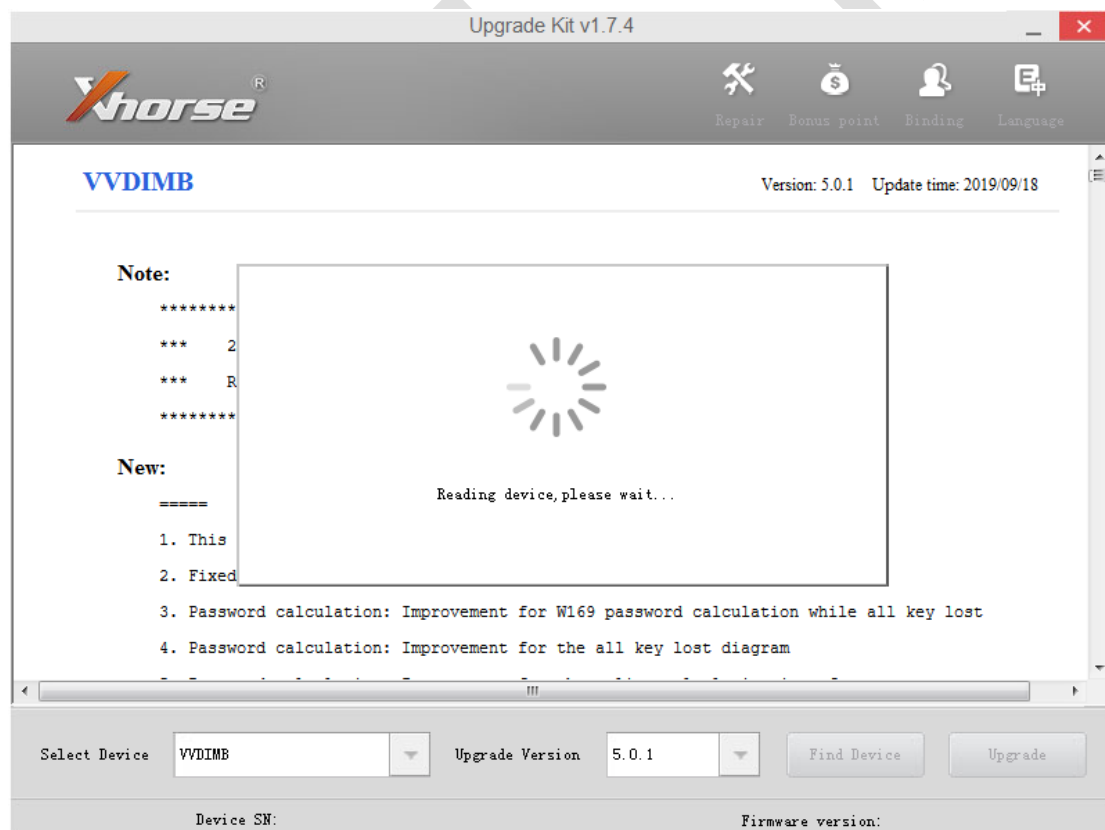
Upgrade Kit v1.7.4

Xhorse®

Repair Bonus point Binding Language

VVDIMB

Version: 5.0.1 Update time: 2019/09/18

Note:

********

*** 2

*** R

********

New:

=====

1. This

2. Fixed

3. Password calculation: Improvement for W169 password calculation while all key lost

4. Password calculation: Improvement for the all key lost diagram

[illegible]

Reading device,please wait...

Select Device VVDIMB Upgrade Version 5.0.1 Find Device Upgrade

Device SN: Firmware version: